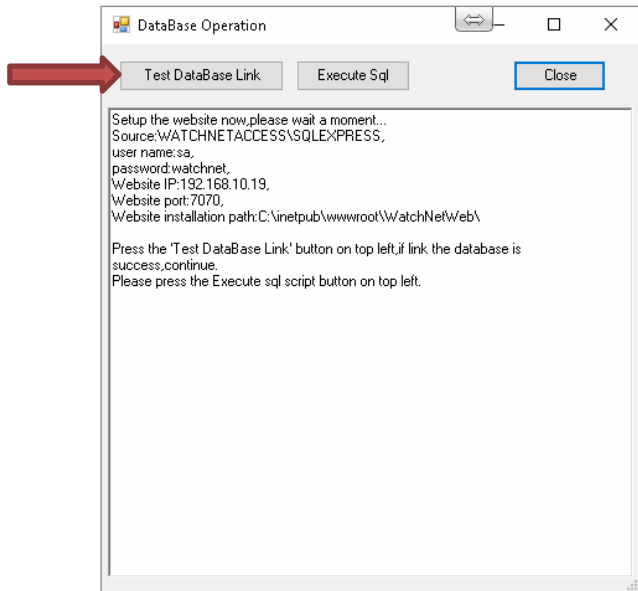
DataBase Operation

Test DataBase Link

Execute Sql

Close

Setup the website now,please wait a moment...
Source:WATCHNETACCESS\SQLEXPRESS,
user name:sa,
password:watchnet,
Website IP:192.168.10.19,
Website port:7070,
Website installation path:C:\inetpub\wwwroot\WatchNetWeb\

Press the 'Test DataBase Link' button on top left,if link the database is success,continue.
Please press the Execute sql script button on top left.